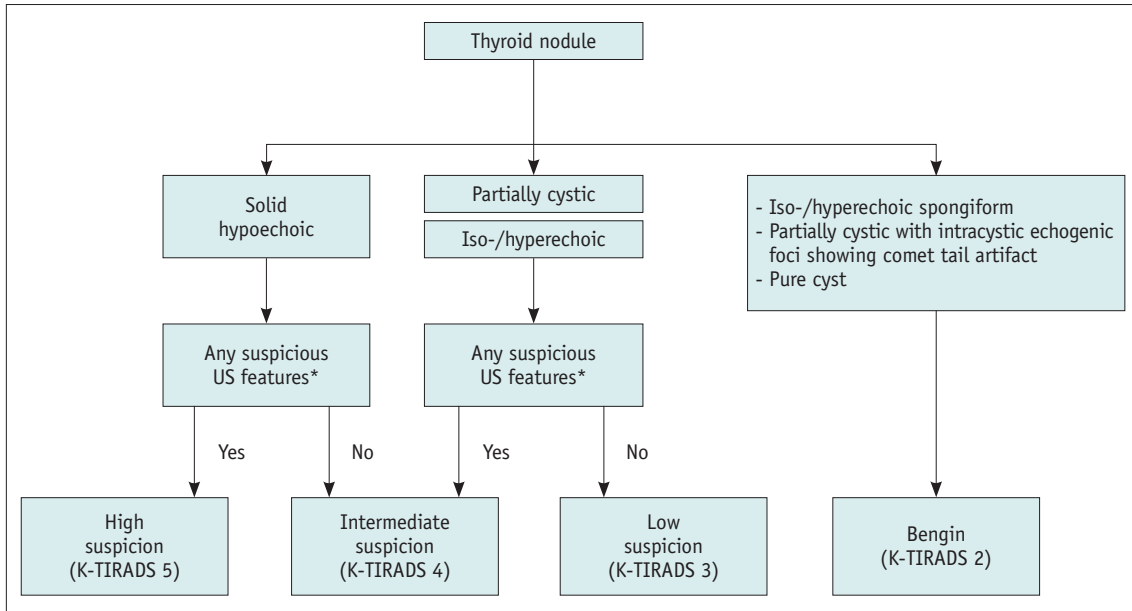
Thyroid nodule

Solid hypoechoic

Partially cystic

Iso-/hyperechoic

- Iso-/hyperechoic spongiform
- Partially cystic with intracystic echogenic foci showing comet tail artifact
- Pure cyst

Any suspicious US features*

Any suspicious US features*

Yes

No

Yes

No

High suspicion (K-TIRADS 5)

Intermediate suspicion (K-TIRADS 4)

Low suspicion (K-TIRADS 3)

Bengin (K-TIRADS 2)